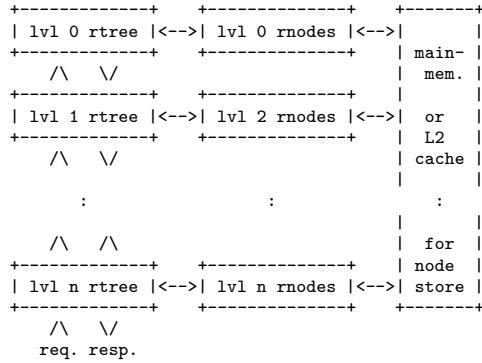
+-------------+    +--------------+    +-------+
| lvl 0 rtree |<-->| lvl 0 rnodes |<-->|       |
+-------------+    +--------------+    | main- |
    /\   \/                            | mem.  |
+-------------+    +--------------+    |       |
| lvl 1 rtree |<-->| lvl 2 rnodes |<-->|  or   |
+-------------+    +--------------+    |  L2   |
    /\   \/                            | cache |
                                       |       |
       :                  :                :
                                       |       |
    /\   /\                            |  for  |
+-------------+    +--------------+    | node  |
| lvl n rtree |<-->| lvl n rnodes |<-->| store |
+-------------+    +--------------+    +-------+
    /\   \/
  req. resp.